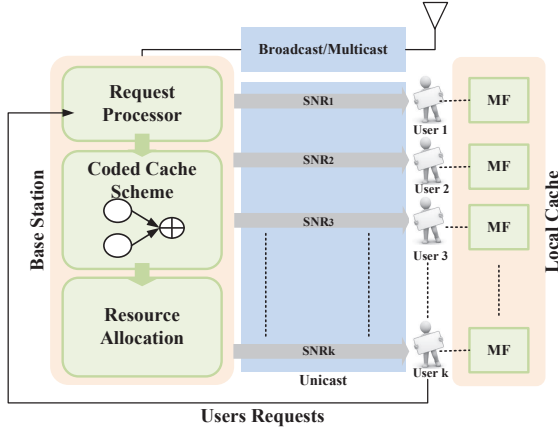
Broadcast/Multicast

Base Station

Request Processor

Coded Cache Scheme

$\oplus$

Resource Allocation

SNR1

SNR2

SNR3

SNRk

Unicast

User 1

User 2

User 3

User k

MF

MF

MF

MF

Local Cache

Users Requests